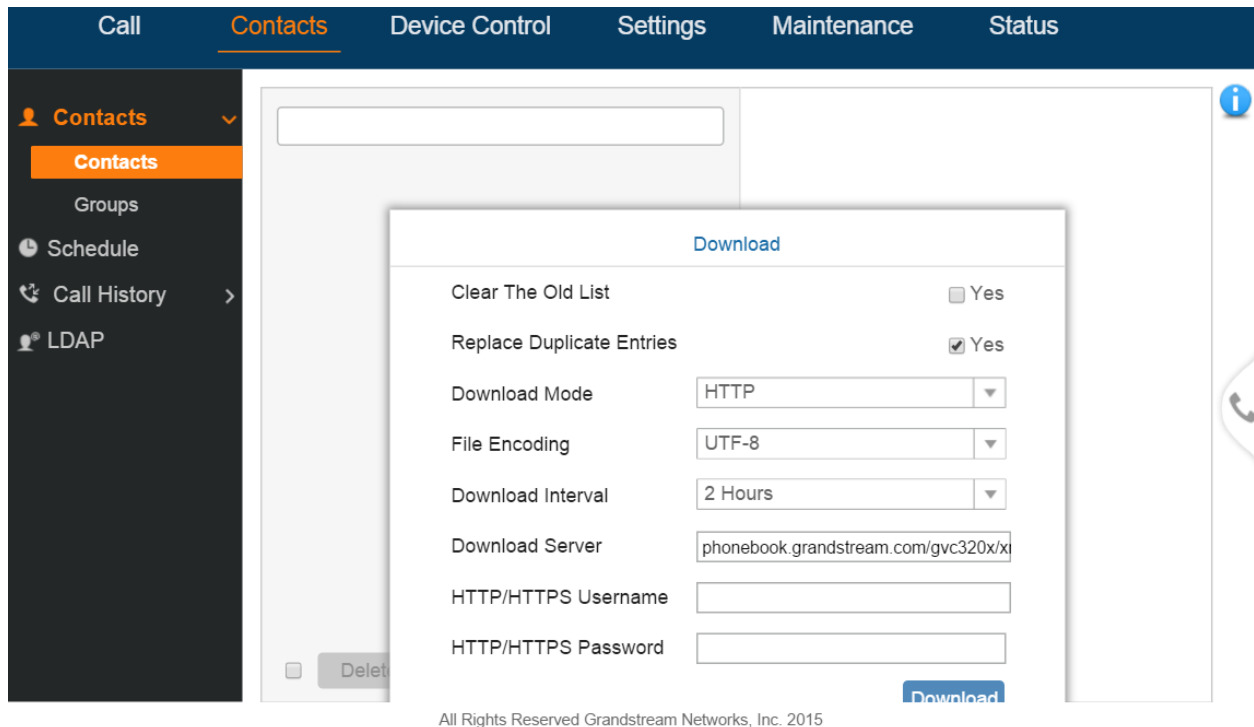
Call Contacts Device Control Settings Maintenance Status

Contacts
Contacts
Groups
Schedule
Call History
LDAP

Download

Clear The Old List Yes

Replace Duplicate Entries Yes

Download Mode HTTP

File Encoding UTF-8

Download Interval 2 Hours

Download Server phonebook.grandstream.com/gvc320x/x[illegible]

HTTP/HTTPS Username

HTTP/HTTPS Password

Delet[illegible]

Download

All Rights Reserved Grandstream Networks, Inc. 2015